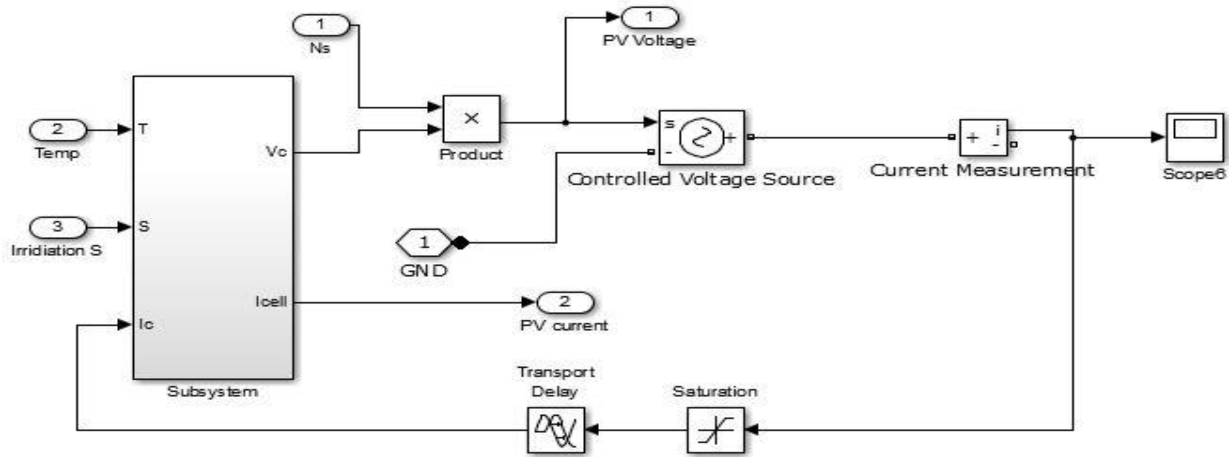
1
Ns

1
PV Voltage

2
Temp

T

Vc

×

Product

s
-
+

Controlled Voltage Source

+ i
-

Current Measurement

Scope6

3
Irridiation S

S

1
GND

Icell

2
PV current

Ic

Subsystem

Transport Delay

Saturation